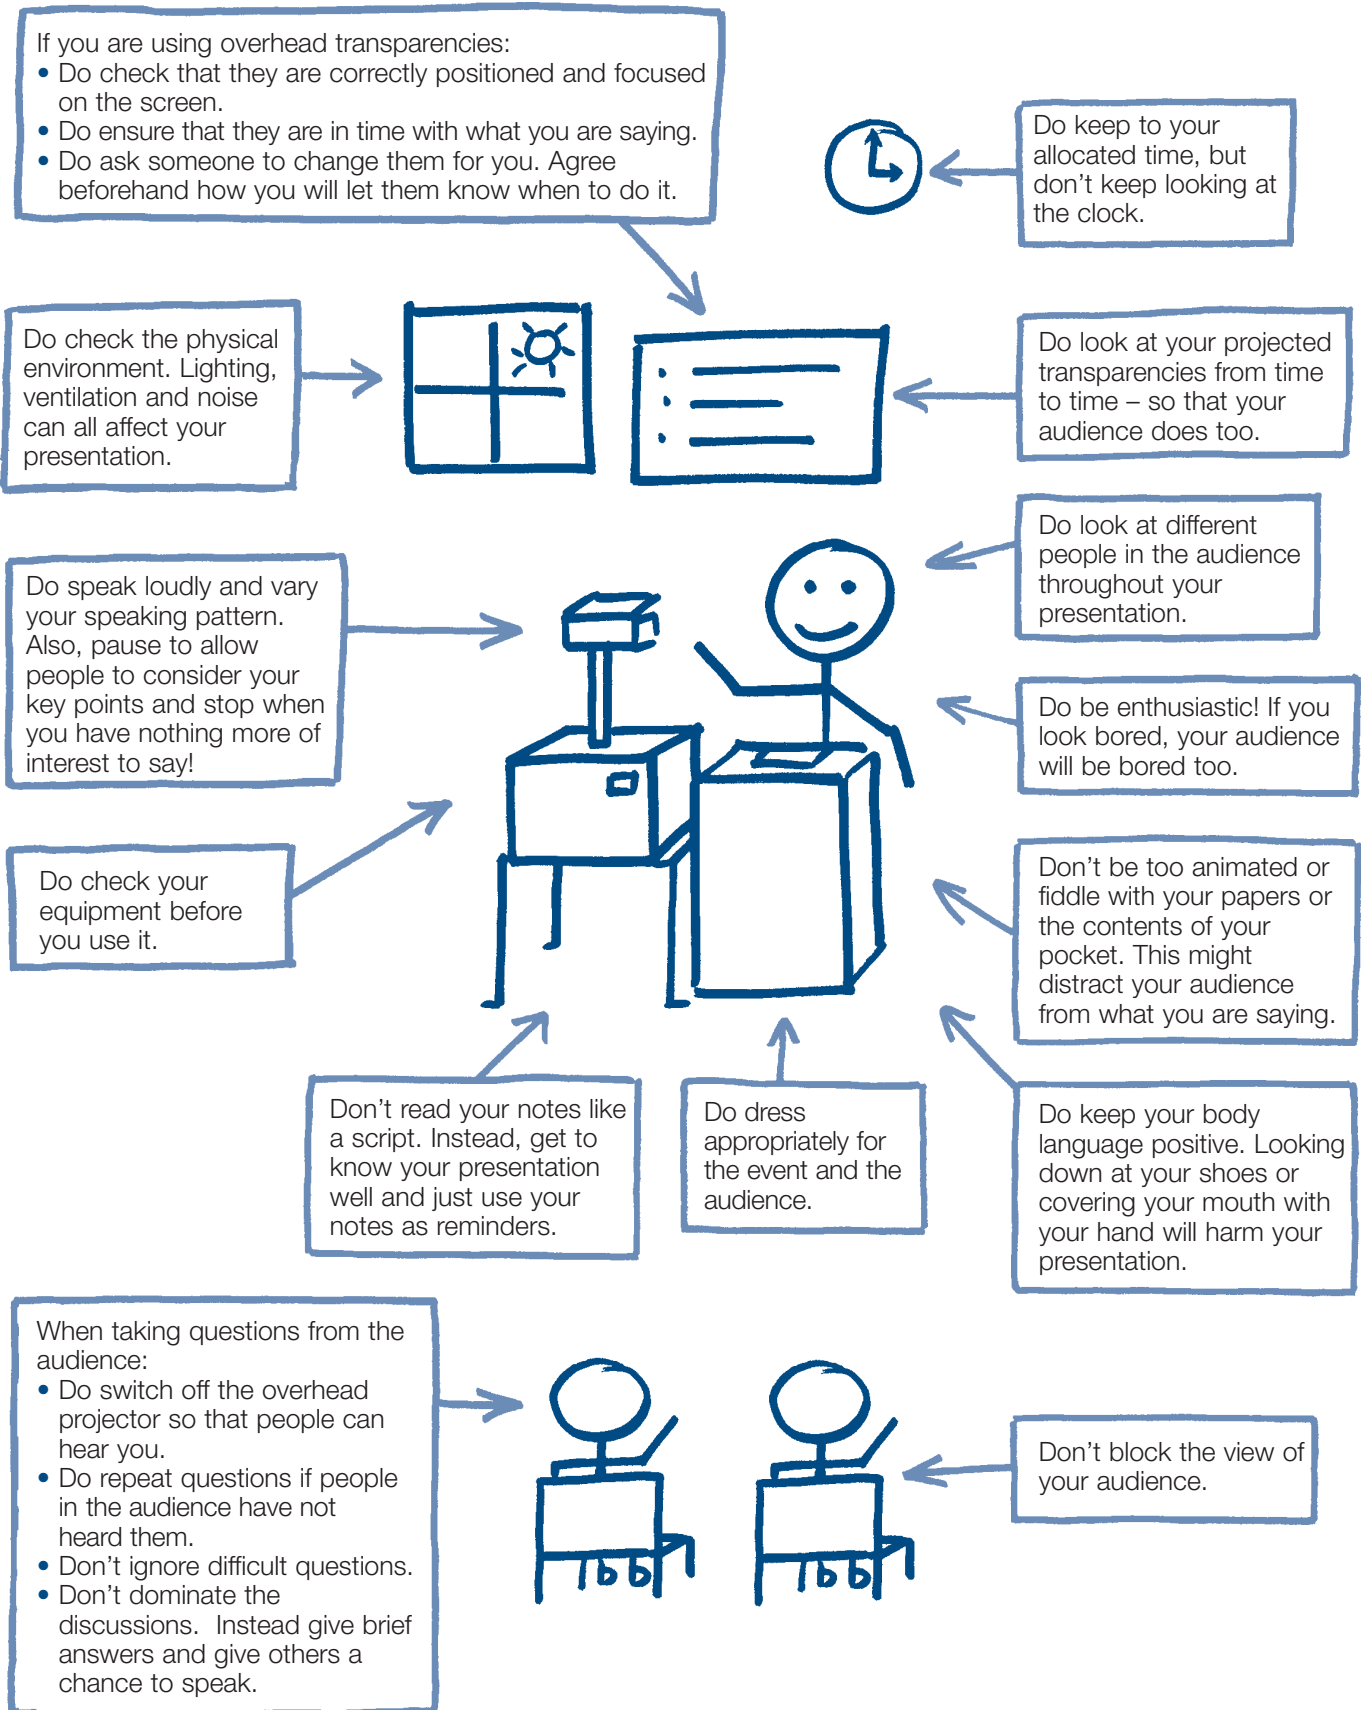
If you are using overhead transparencies:
• Do check that they are correctly positioned and focused on the screen.
• Do ensure that they are in time with what you are saying.
• Do ask someone to change them for you. Agree beforehand how you will let them know when to do it.

Do keep to your allocated time, but don't keep looking at the clock.

Do check the physical environment. Lighting, ventilation and noise can all affect your presentation.

Do look at your projected transparencies from time to time – so that your audience does too.

Do look at different people in the audience throughout your presentation.

Do speak loudly and vary your speaking pattern. Also, pause to allow people to consider your key points and stop when you have nothing more of interest to say!

Do be enthusiastic! If you look bored, your audience will be bored too.

Do check your equipment before you use it.

Don't be too animated or fiddle with your papers or the contents of your pocket. This might distract your audience from what you are saying.

Don't read your notes like a script. Instead, get to know your presentation well and just use your notes as reminders.

Do dress appropriately for the event and the audience.

Do keep your body language positive. Looking down at your shoes or covering your mouth with your hand will harm your presentation.

When taking questions from the audience:
• Do switch off the overhead projector so that people can hear you.
• Do repeat questions if people in the audience have not heard them.
• Don't ignore difficult questions.
• Don't dominate the discussions. Instead give brief answers and give others a chance to speak.

Don't block the view of your audience.